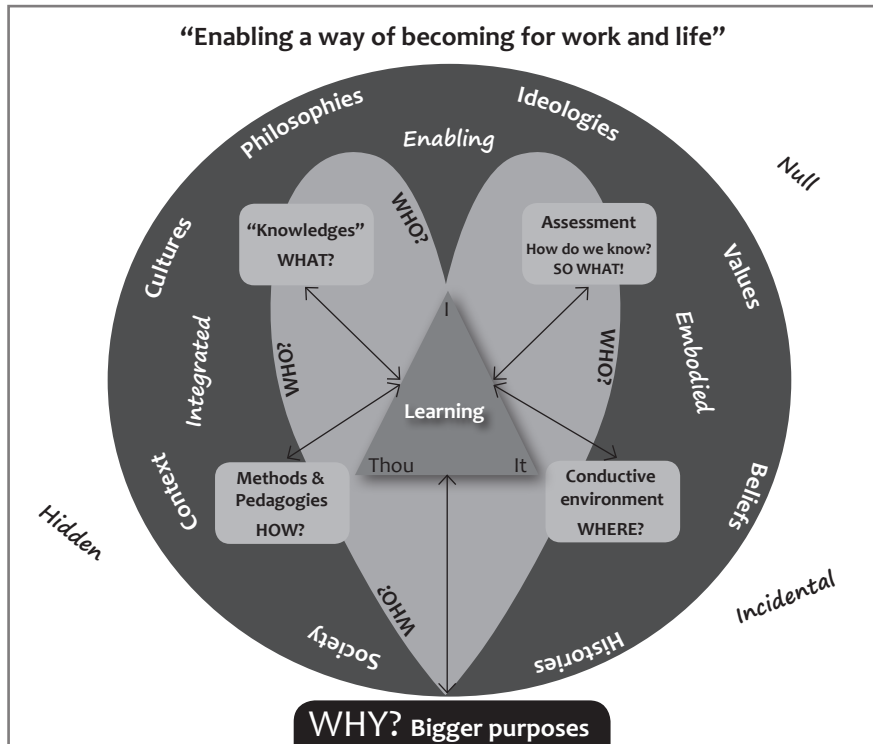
"Enabling a way of becoming for work and life"

Philosophies

Ideologies

Enabling

Null

"Knowledges"
WHAT?

WHO?

Assessment
How do we know?
SO WHAT!

Cultures

Values

Integrated

WHO?

I

WHO?

Embodied

Learning

Thou

It

Context

Methods & Pedagogies
HOW?

Conductive environment
WHERE?

Beliefs

Hidden

WHO?

Incidental

Society

Histories

WHY? Bigger purposes